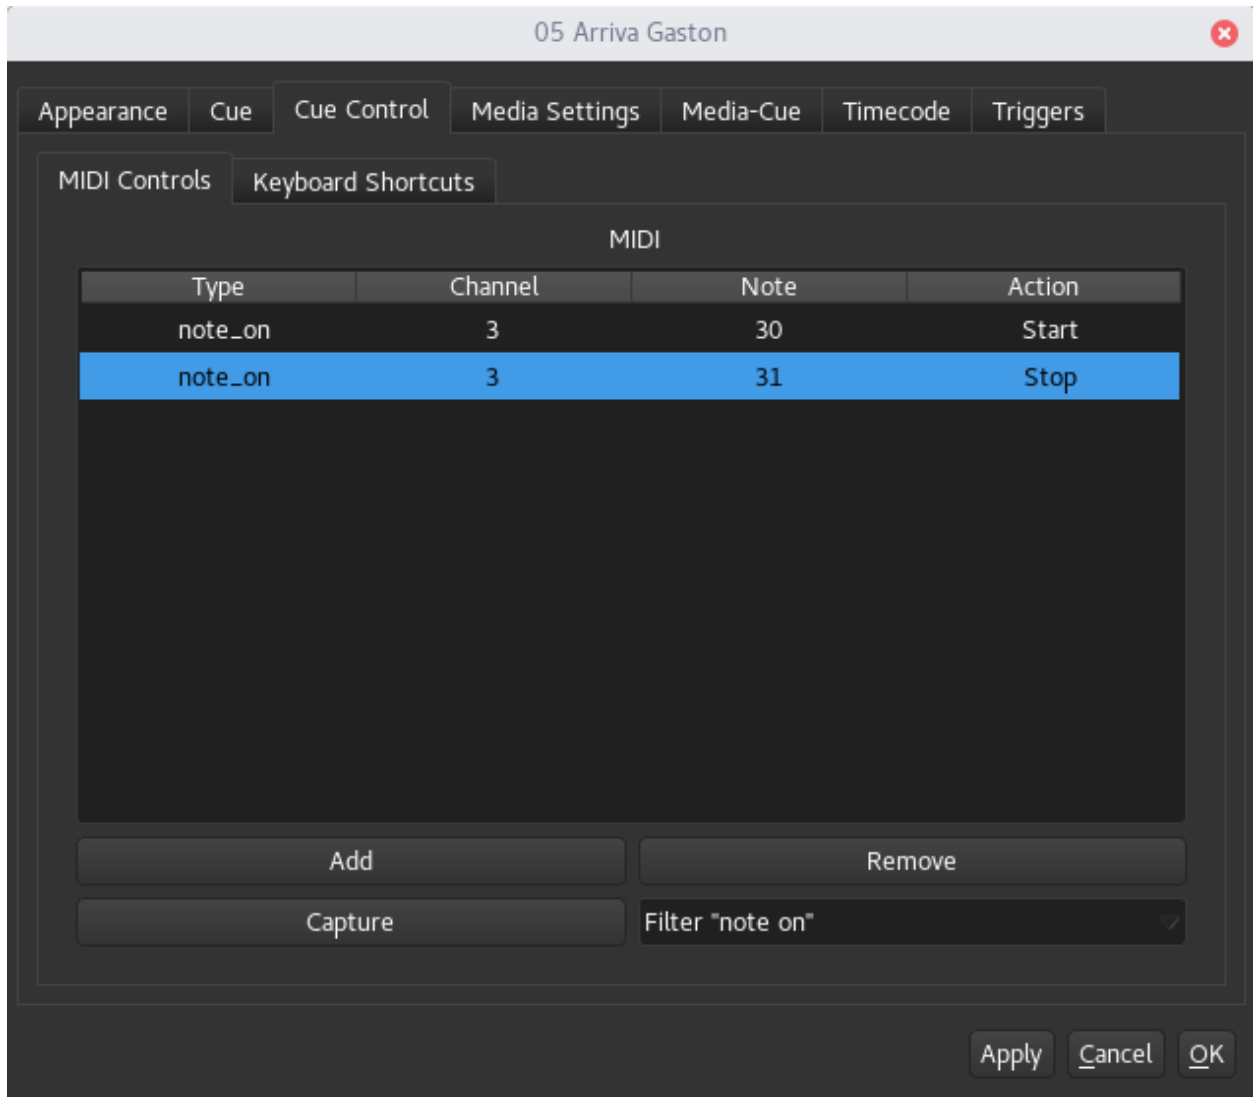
05 Arriva Gaston

Appearance Cue Cue Control Media Settings Media-Cue Timecode Triggers

MIDI Controls Keyboard Shortcuts

MIDI

| Type | Channel | Note | Action |
|---|---|---|---|
| note_on | 3 | 30 | Start |
| note_on | 3 | 31 | Stop |

Add Remove

Capture Filter "note on"

Apply Cancel OK